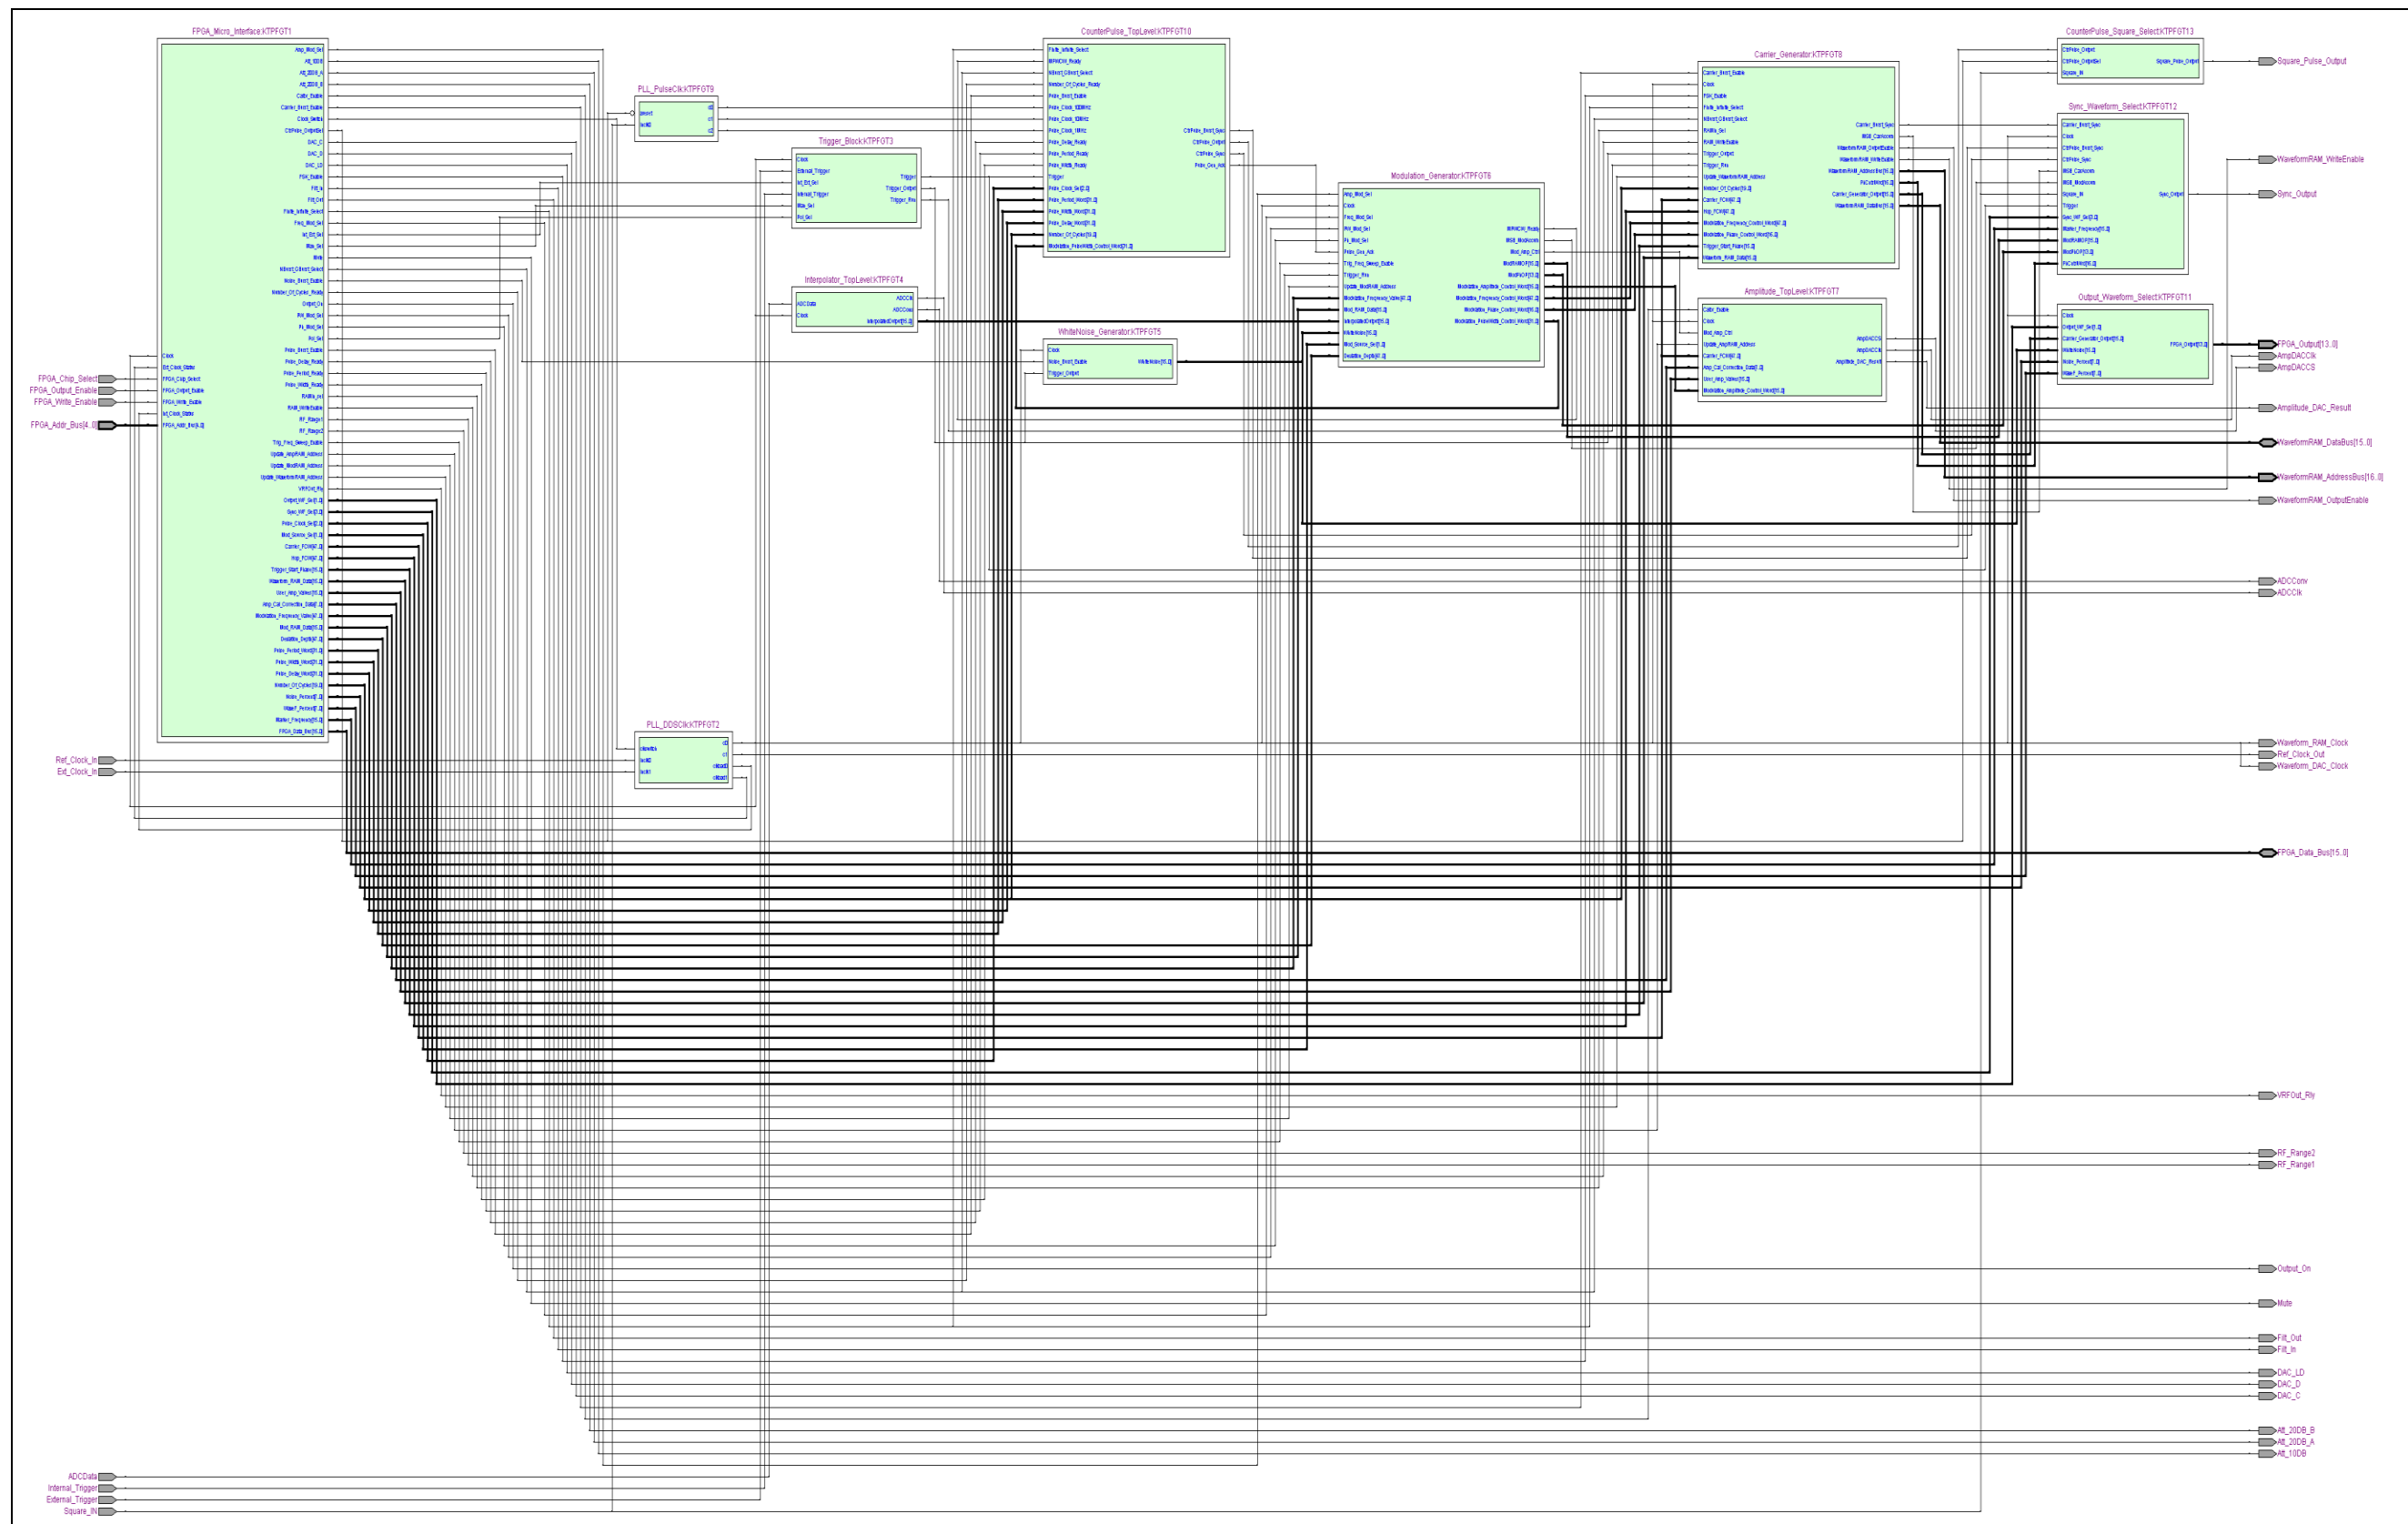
FPGA_Micro_Interface:KTPFGT1

PLL_PulseClk:KTPFGT9

Trigger_Block:KTPFGT3

Interpolator_TopLevel:KTPFGT4

CounterPulse_TopLevel:KTPFGT10

WhiteNoise_Generator:KTPFGT5

Modulation_Generator:KTPFGT6

Carrier_Generator:KTPFGT8

Amplitude_TopLevel:KTPFGT7

CounterPulse_Square_Select:KTPFGT13

Sync_Waveform_Select:KTPFGT12

Output_Waveform_Select:KTPFGT11

PLL_DDSClk:KTPFGT2

FPGA_Chip_Select
FPGA_Output_Enable
FPGA_Write_Enable
FPGA_Addr_Bus[4..0]

Ref_Clock_In
Ext_Clock_In

ADCData
Internal_Trigger
External_Trigger
Square_IN

Square_Pulse_Output
WaveformRAM_WriteEnable
Sync_Output
FPGA_Output[13..0]
AmpDACClk
AmpDACCS
Amplitude_DAC_Result
WaveformRAM_DataBus[15..0]
WaveformRAM_AddressBus[16..0]
WaveformRAM_OutputEnable
ADCConv
ADCClk
Waveform_RAM_Clock
Ref_Clock_Out
Waveform_DAC_Clock
FPGA_Data_Bus[15..0]
VRFOut_Rly
RF_Range2
RF_Range1
Output_On
Mute
Filt_Out
Filt_In
DAC_LD
DAC_D
DAC_C
Att_20DB_B
Att_20DB_A
Att_10DB